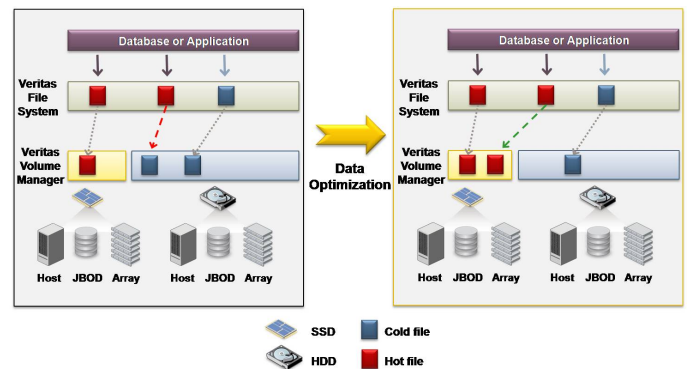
Database or Application

Veritas File System

Veritas Volume Manager

Host JBOD Array Host JBOD Array

Data Optimization

Database or Application

Veritas File System

Veritas Volume Manager

Host JBOD Array Host JBOD Array

SSD Cold file

HDD Hot file